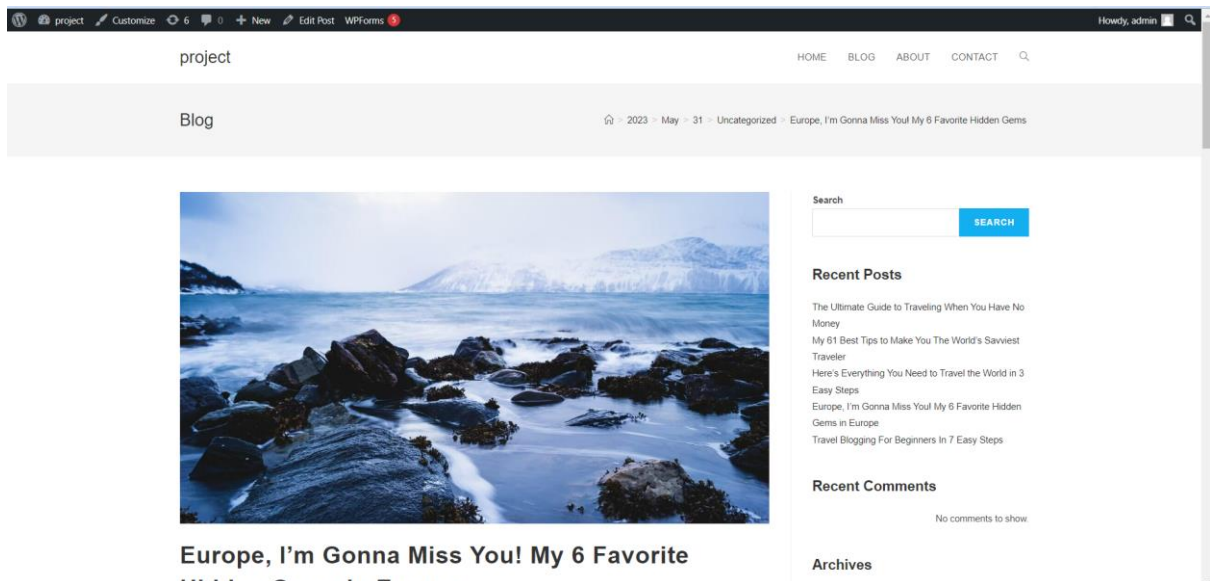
project Customize 6 0 New Edit Post WPForms 5 Howdy, admin

project

HOME BLOG ABOUT CONTACT

Blog

2023 > May > 31 > Uncategorized > Europe, I'm Gonna Miss You! My 6 Favorite Hidden Gems

Search

SEARCH

Recent Posts

The Ultimate Guide to Traveling When You Have No Money

My 61 Best Tips to Make You The World's Savviest Traveler

Here's Everything You Need to Travel the World in 3 Easy Steps

Europe, I'm Gonna Miss You! My 6 Favorite Hidden Gems in Europe

Travel Blogging For Beginners In 7 Easy Steps

Recent Comments

No comments to show.

Archives

Europe, I'm Gonna Miss You! My 6 Favorite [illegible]